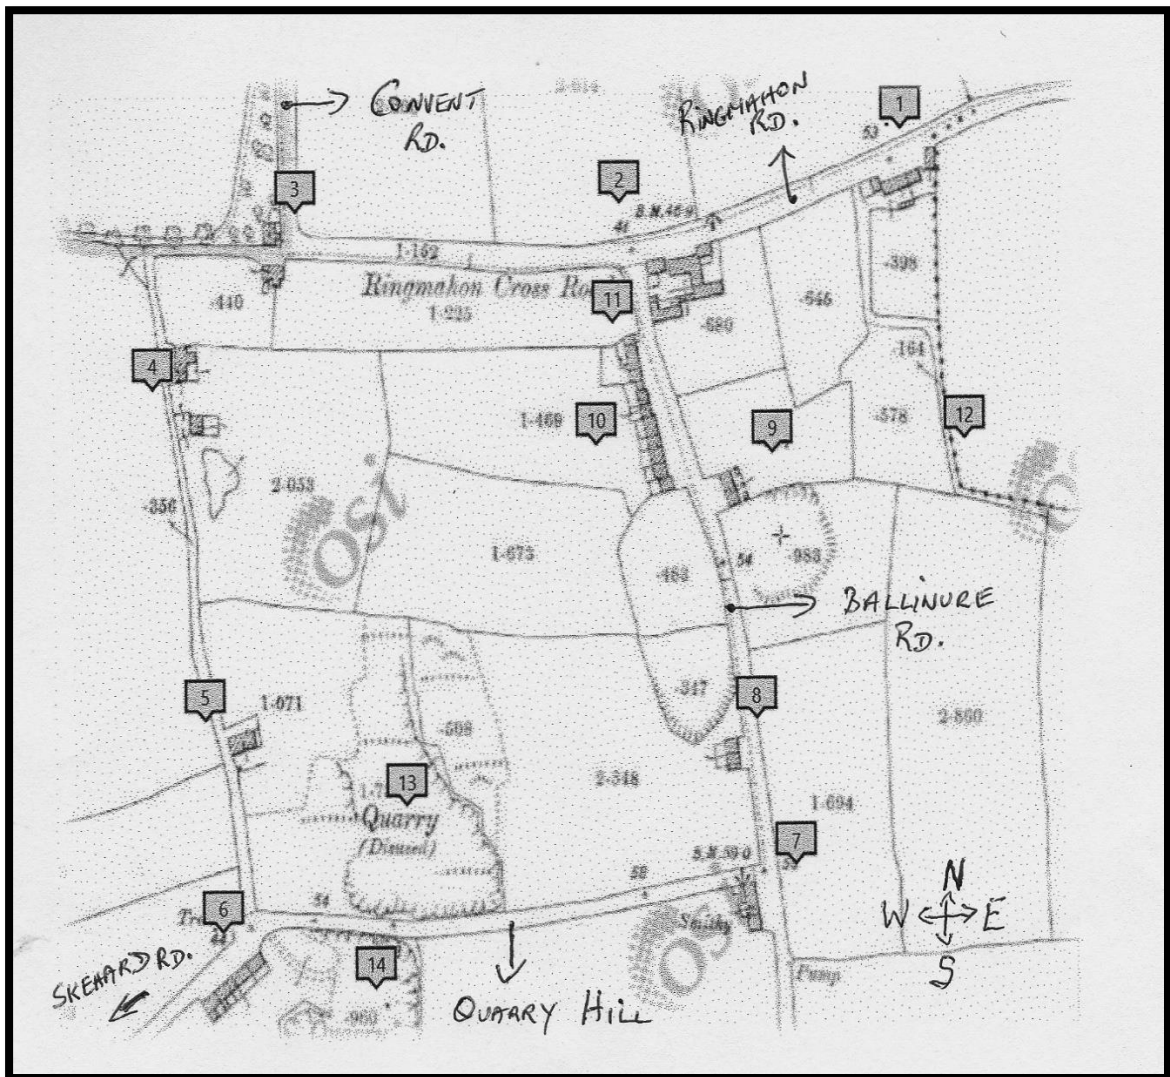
CONVENT RD.

2.814

RINGMAHON RD.

1

53

2

B.M. 46.9

41

3

1.162

Ringmahon Cross Ro

.398

.440

1.235

11

.546

.680

4

.164

1.469

10

9

.578

12

2.053

.350

1.675

.183

54

.983

BALLINURE RD.

5

1.071

.509

.347

8

13

1.7

Quarry
(Disused)

2.348

1.694

2.860

7

B.M. 59.0

58

6

Tr

54

Smithy

N
W E
S

SKEHARD RD.

14

.960

QUARRY HILL

Pump